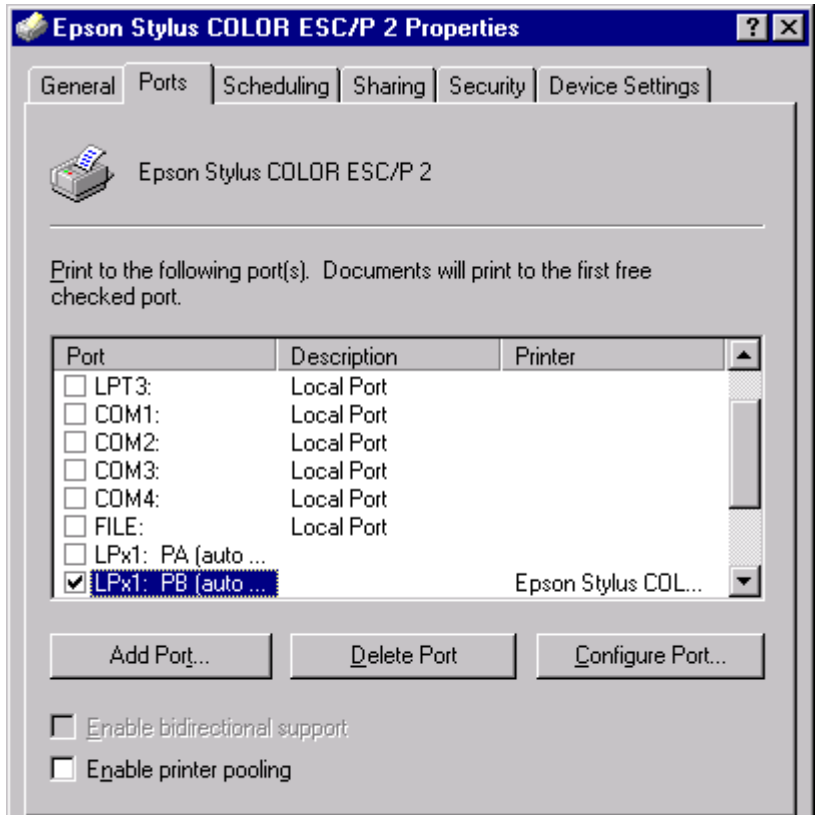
Epson Stylus COLOR ESC/P 2 Properties

?

General | Ports | Scheduling | Sharing | Security | Device Settings

Epson Stylus COLOR ESC/P 2

Print to the following port(s). Documents will print to the first free checked port.

| Port | Description | Printer |
|---|---|---|
| ☐ LPT3: | Local Port | |
| ☐ COM1: | Local Port | |
| ☐ COM2: | Local Port | |
| ☐ COM3: | Local Port | |
| ☐ COM4: | Local Port | |
| ☐ FILE: | Local Port | |
| ☐ LPx1: PA (auto ... | | |
| ☑ LPx1: PB (auto ... | | Epson Stylus COL... |

Add Port... | Delete Port | Configure Port...

☐ Enable bidirectional support

☐ Enable printer pooling